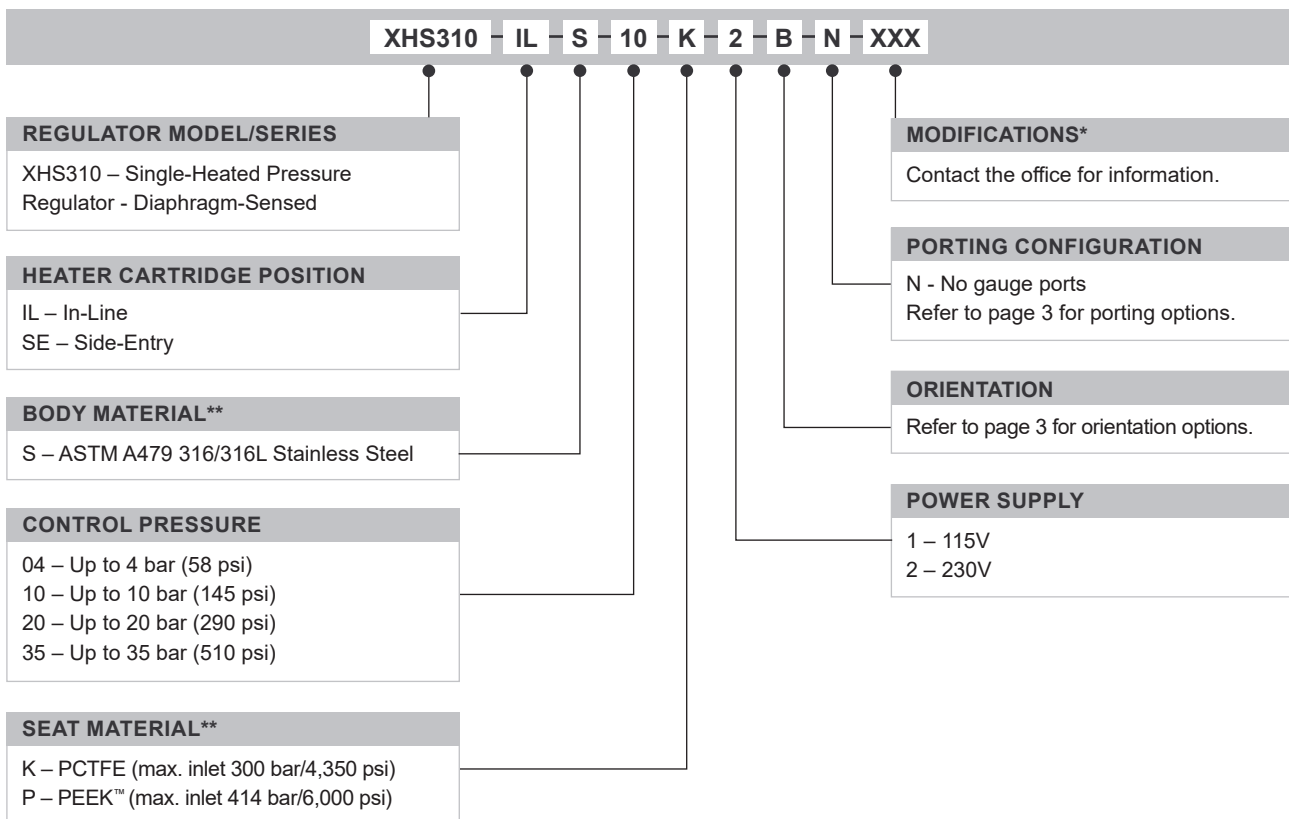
XHS310 - IL - S - 10 - K - 2 - B - N - XXX

REGULATOR MODEL/SERIES

XHS310 – Single-Heated Pressure Regulator - Diaphragm-Sensed

HEATER CARTRIDGE POSITION

IL – In-Line
SE – Side-Entry

BODY MATERIAL**

S – ASTM A479 316/316L Stainless Steel

CONTROL PRESSURE

04 – Up to 4 bar (58 psi)
10 – Up to 10 bar (145 psi)
20 – Up to 20 bar (290 psi)
35 – Up to 35 bar (510 psi)

SEAT MATERIAL**

K – PCTFE (max. inlet 300 bar/4,350 psi)
P – PEEK™ (max. inlet 414 bar/6,000 psi)

MODIFICATIONS*

Contact the office for information.

PORTING CONFIGURATION

N - No gauge ports
Refer to page 3 for porting options.

ORIENTATION

Refer to page 3 for orientation options.

POWER SUPPLY

1 – 115V
2 – 230V